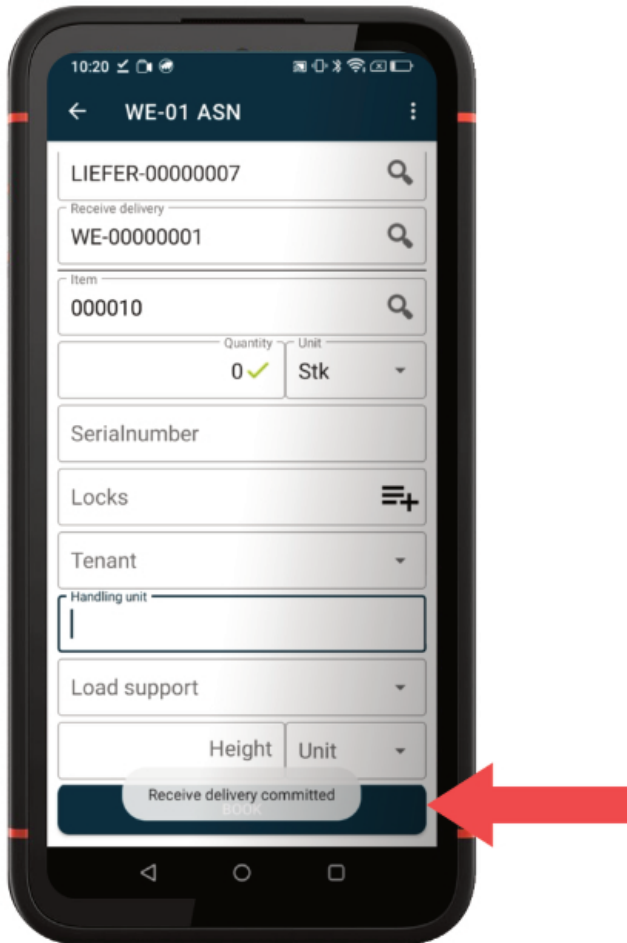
10:20

WE-01 ASN

LIEFER-00000007

Receive delivery
WE-00000001

Item
000010

Quantity
0

Unit
Stk

Serialnumber

Locks

Tenant

Handling unit

Load support

Height

Unit

Receive delivery committed

BOOK